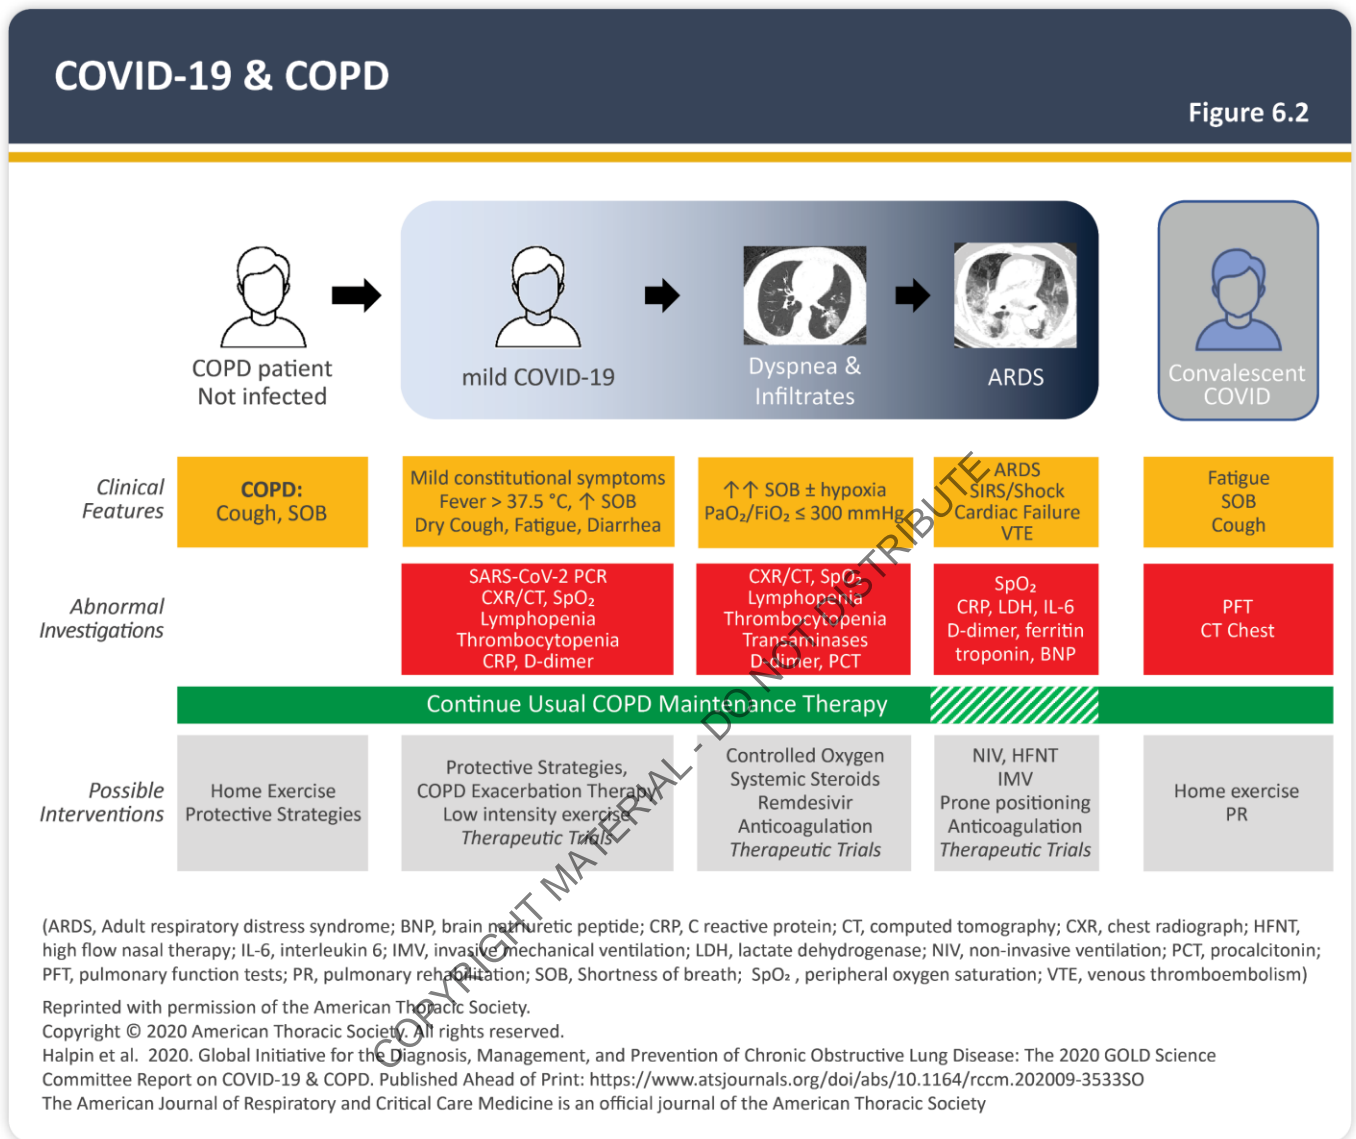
COVID-19 & COPD

Figure 6.2

COPD patient
Not infected

mild COVID-19

Dyspnea &
Infiltrates

ARDS

Convalescent
COVID

| | | | | | |
|---|---|---|---|---|---|
| *Clinical Features* | **COPD:** Cough, SOB | Mild constitutional symptoms Fever > 37.5 °C, ↑ SOB Dry Cough, Fatigue, Diarrhea | ↑↑ SOB ± hypoxia $PaO_2/FiO_2 \leq 300$ mmHg | ARDS SIRS/Shock Cardiac Failure VTE | Fatigue SOB Cough |
| *Abnormal Investigations* | | SARS-CoV-2 PCR CXR/CT, $SpO_2$ Lymphopenia Thrombocytopenia CRP, D-dimer | CXR/CT, $SpO_2$ Lymphopenia Thrombocytopenia Transaminases D-dimer, PCT | $SpO_2$ CRP, LDH, IL-6 D-dimer, ferritin troponin, BNP | PFT CT Chest |

Continue Usual COPD Maintenance Therapy

| | | | | | |
|---|---|---|---|---|---|
| *Possible Interventions* | Home Exercise Protective Strategies | Protective Strategies, COPD Exacerbation Therapy Low intensity exercise *Therapeutic Trials* | Controlled Oxygen Systemic Steroids Remdesivir Anticoagulation *Therapeutic Trials* | NIV, HFNT IMV Prone positioning Anticoagulation *Therapeutic Trials* | Home exercise PR |

COPYRIGHT MATERIAL - DO NOT DISTRIBUTE

(ARDS, Adult respiratory distress syndrome; BNP, brain natriuretic peptide; CRP, C reactive protein; CT, computed tomography; CXR, chest radiograph; HFNT, high flow nasal therapy; IL-6, interleukin 6; IMV, invasive mechanical ventilation; LDH, lactate dehydrogenase; NIV, non-invasive ventilation; PCT, procalcitonin; PFT, pulmonary function tests; PR, pulmonary rehabilitation; SOB, Shortness of breath; $SpO_2$ , peripheral oxygen saturation; VTE, venous thromboembolism)

Reprinted with permission of the American Thoracic Society.
Copyright © 2020 American Thoracic Society. All rights reserved.
Halpin et al. 2020. Global Initiative for the Diagnosis, Management, and Prevention of Chronic Obstructive Lung Disease: The 2020 GOLD Science Committee Report on COVID-19 & COPD. Published Ahead of Print: https://www.atsjournals.org/doi/abs/10.1164/rccm.202009-3533SO
The American Journal of Respiratory and Critical Care Medicine is an official journal of the American Thoracic Society